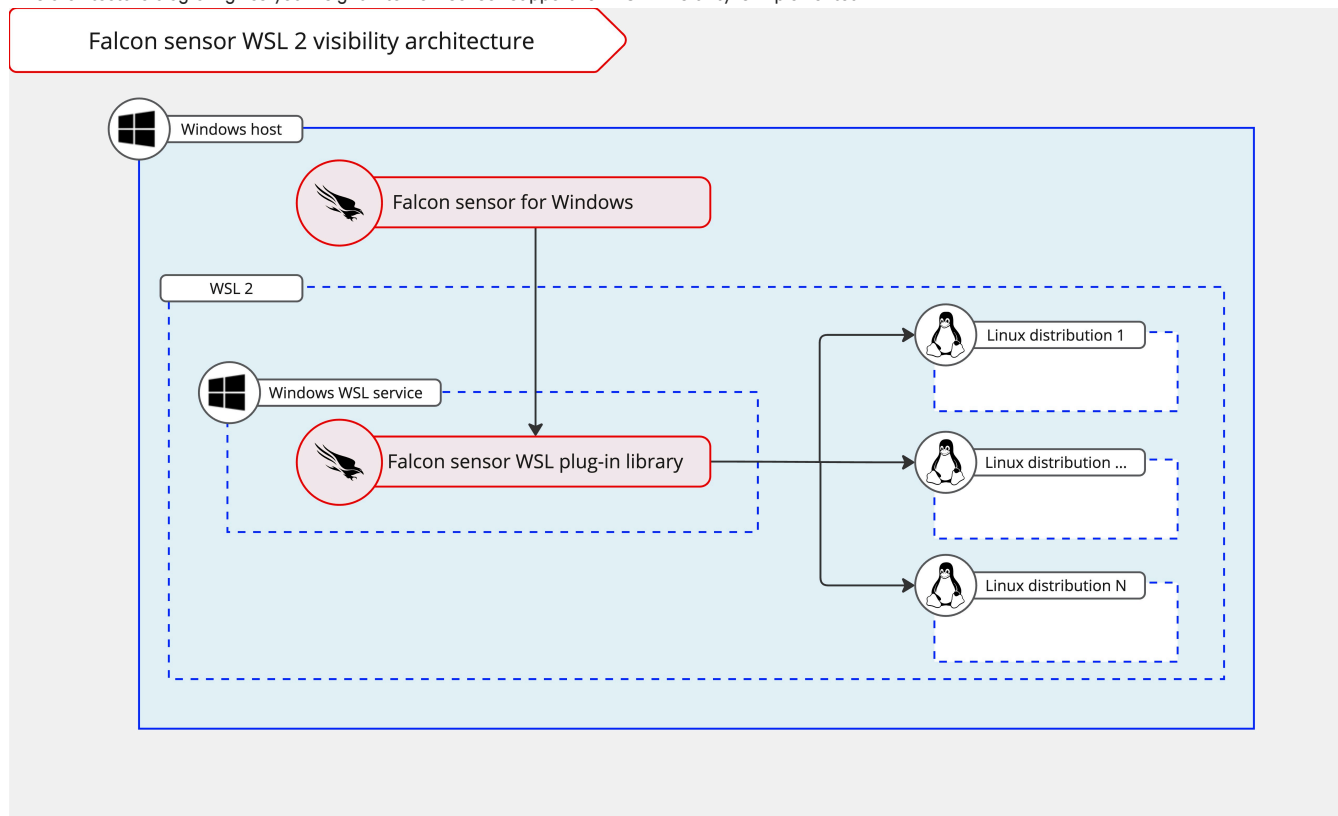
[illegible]

Falcon sensor WSL 2 visibility architecture

Windows host

Falcon sensor for Windows

WSL 2

Windows WSL service

Falcon sensor WSL plug-in library

Linux distribution 1

Linux distribution ...

Linux distribution N